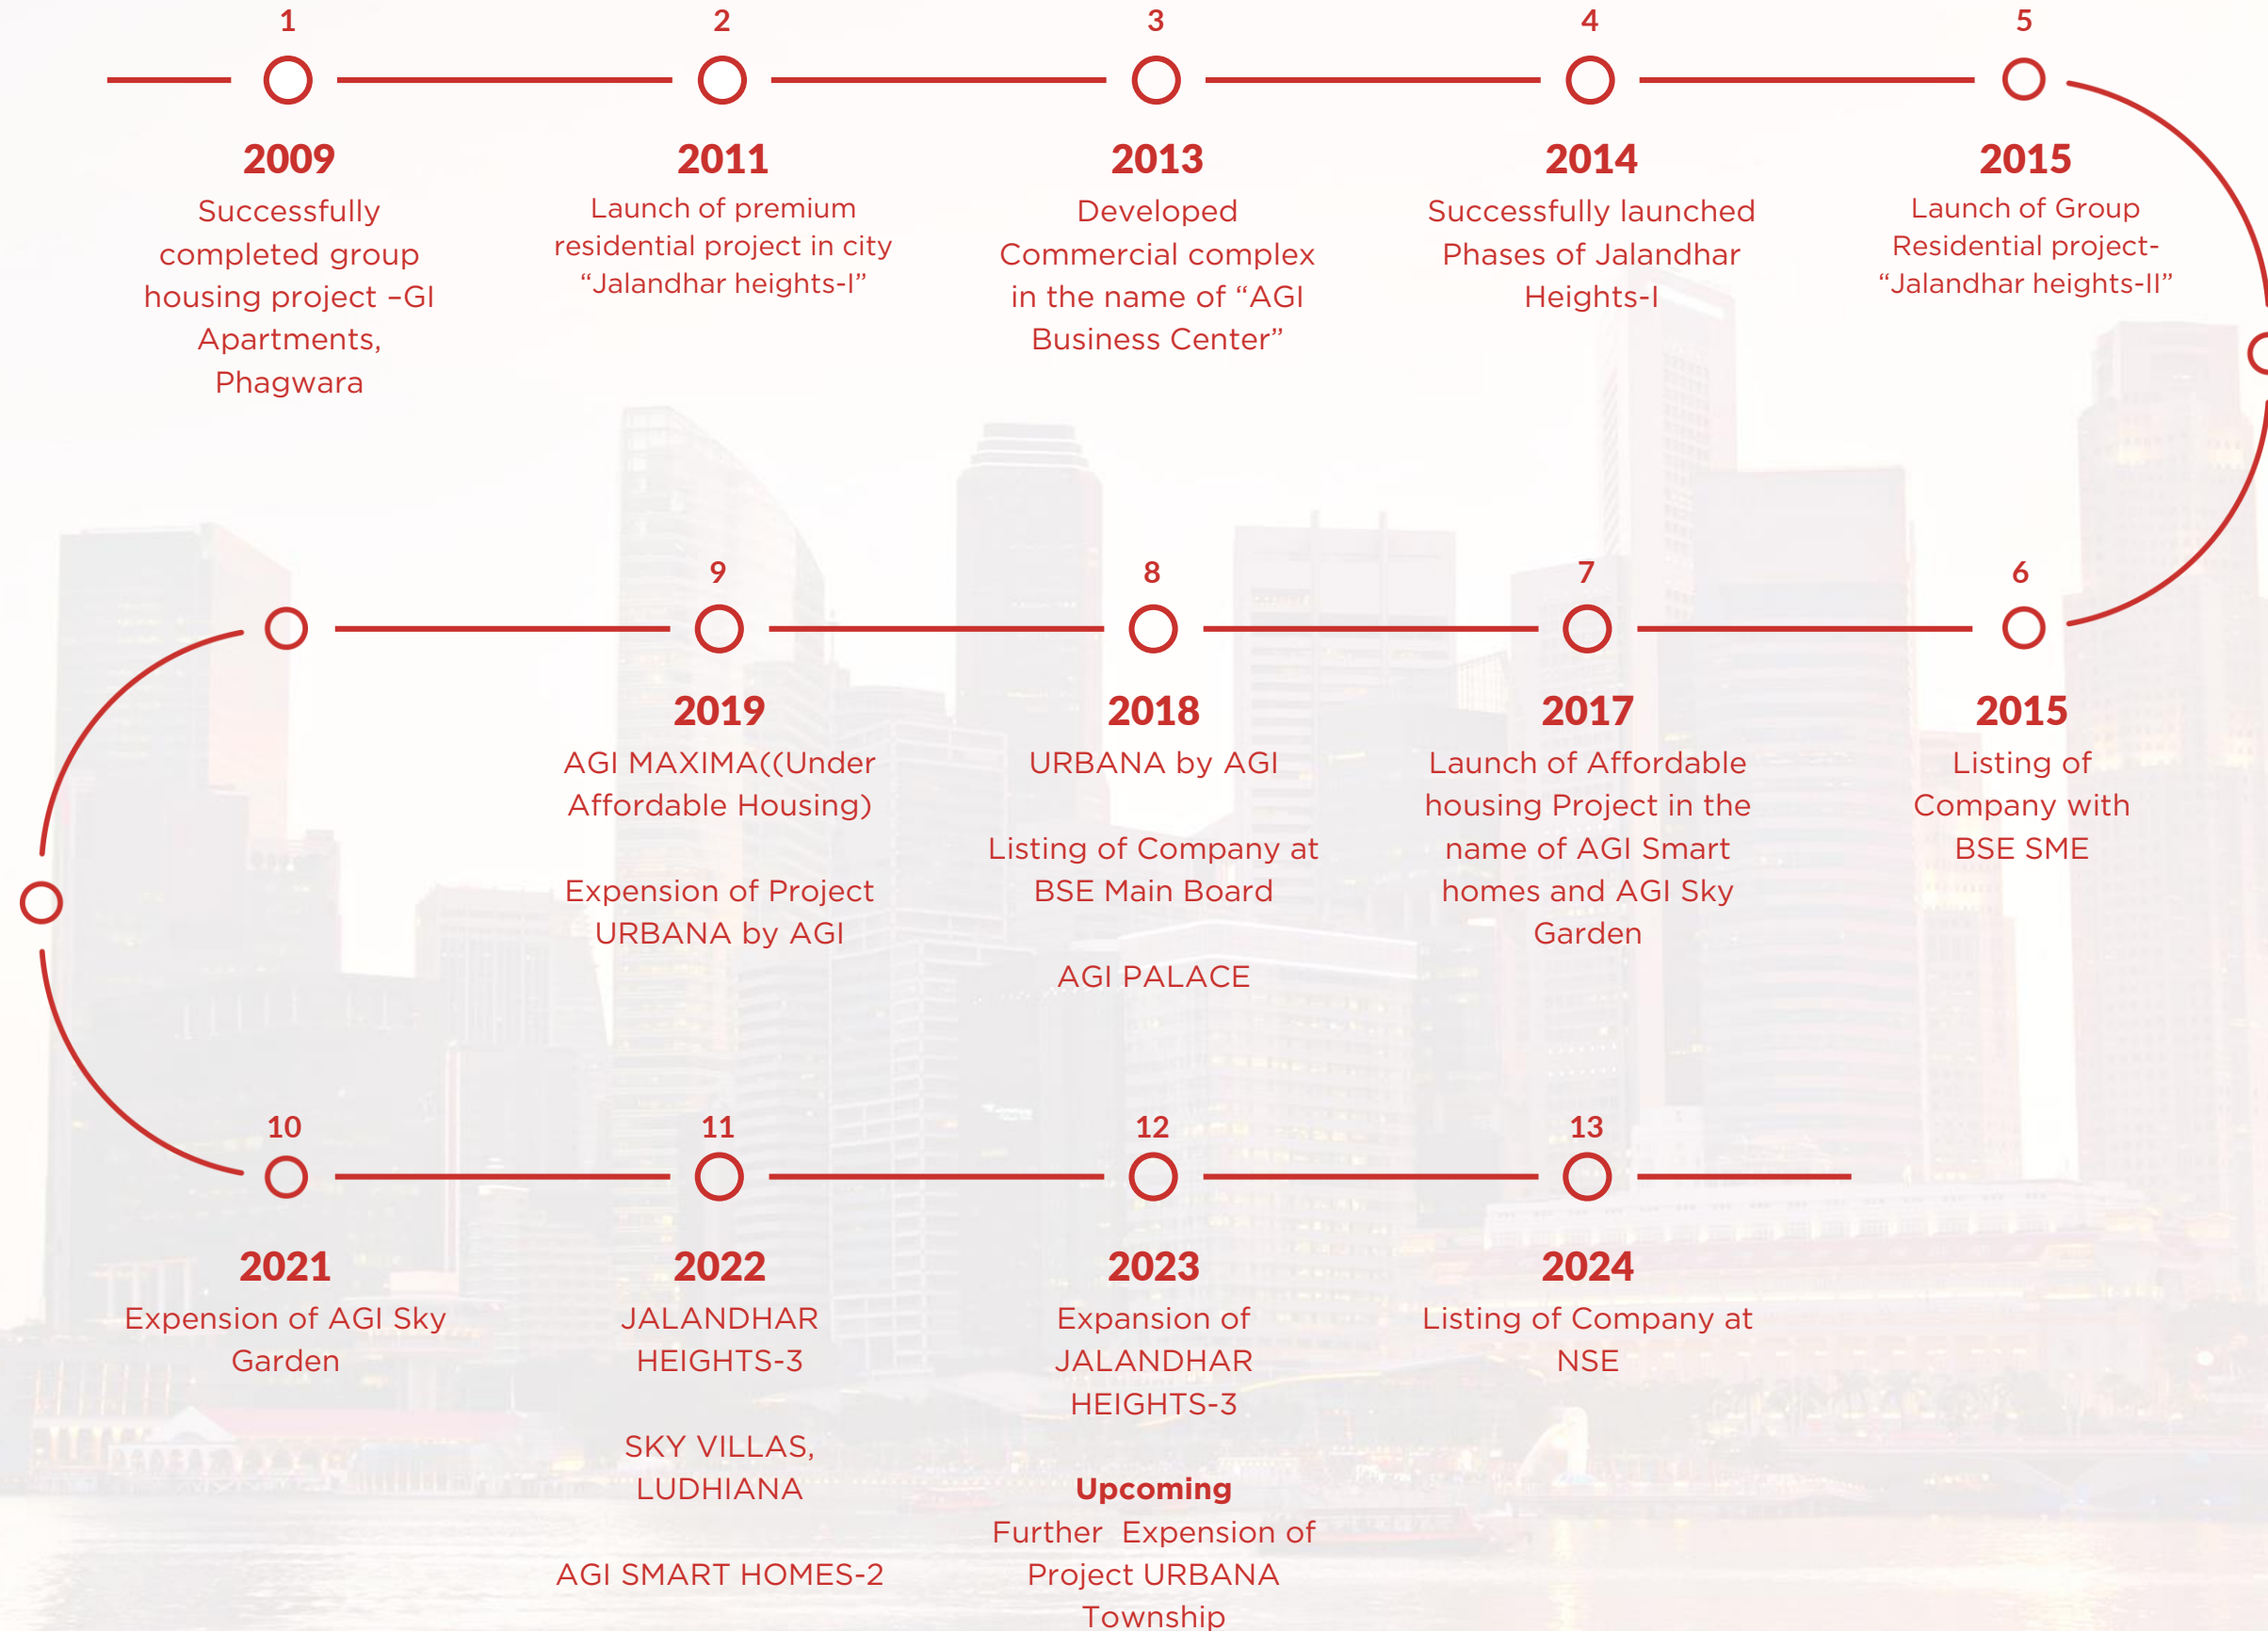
1

2009

Successfully completed group housing project –GI Apartments, Phagwara

2

2011

Launch of premium residential project in city “Jalandhar heights-I”

3

2013

Developed Commercial complex in the name of “AGI Business Center”

4

2014

Successfully launched Phases of Jalandhar Heights-I

5

2015

Launch of Group Residential project- “Jalandhar heights-II”

6

2015

Listing of Company with BSE SME

7

2017

Launch of Affordable housing Project in the name of AGI Smart homes and AGI Sky Garden

8

2018

URBANA by AGI

Listing of Company at BSE Main Board

AGI PALACE

9

2019

AGI MAXIMA((Under Affordable Housing)

Expension of Project URBANA by AGI

10

2021

Expension of AGI Sky Garden

11

2022

JALANDHAR HEIGHTS-3

SKY VILLAS, LUDHIANA

AGI SMART HOMES-2

12

2023

Expension of JALANDHAR HEIGHTS-3

Upcoming

Further Expension of Project URBANA Township

13

2024

Listing of Company at NSE